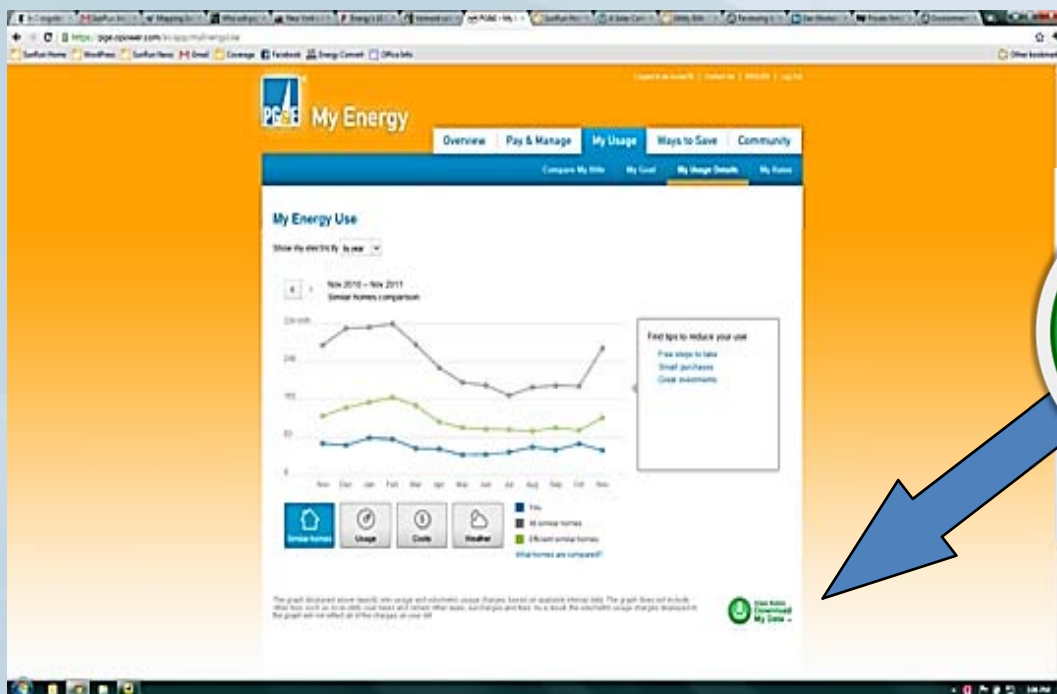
https://pge.opower.com/ei/app/myEnergyUse

SunRun Home | WordPress | SunRun News | Gmail | Coverage | Facebook | Energy Convert | Office Info

Other bookmarks

PG&E My Energy

Overview | Pay & Manage | My Usage | Ways to Save | Community

Compare My Bills | My Goal | My Usage Details | My Rates

My Energy Use

Show my electricity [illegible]

Nov 2010 – Nov 2011
Similar homes comparison

Find tips to reduce your use
Free steps to take
Small purchases
Great investments

Nov Dec Jan Feb Mar Apr May Jun Jul Aug Sep Oct Nov

Similar homes | Usage | Costs | Weather

You
All similar homes
Efficient similar homes
What homes are compared?

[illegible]

Green Button Download My Data